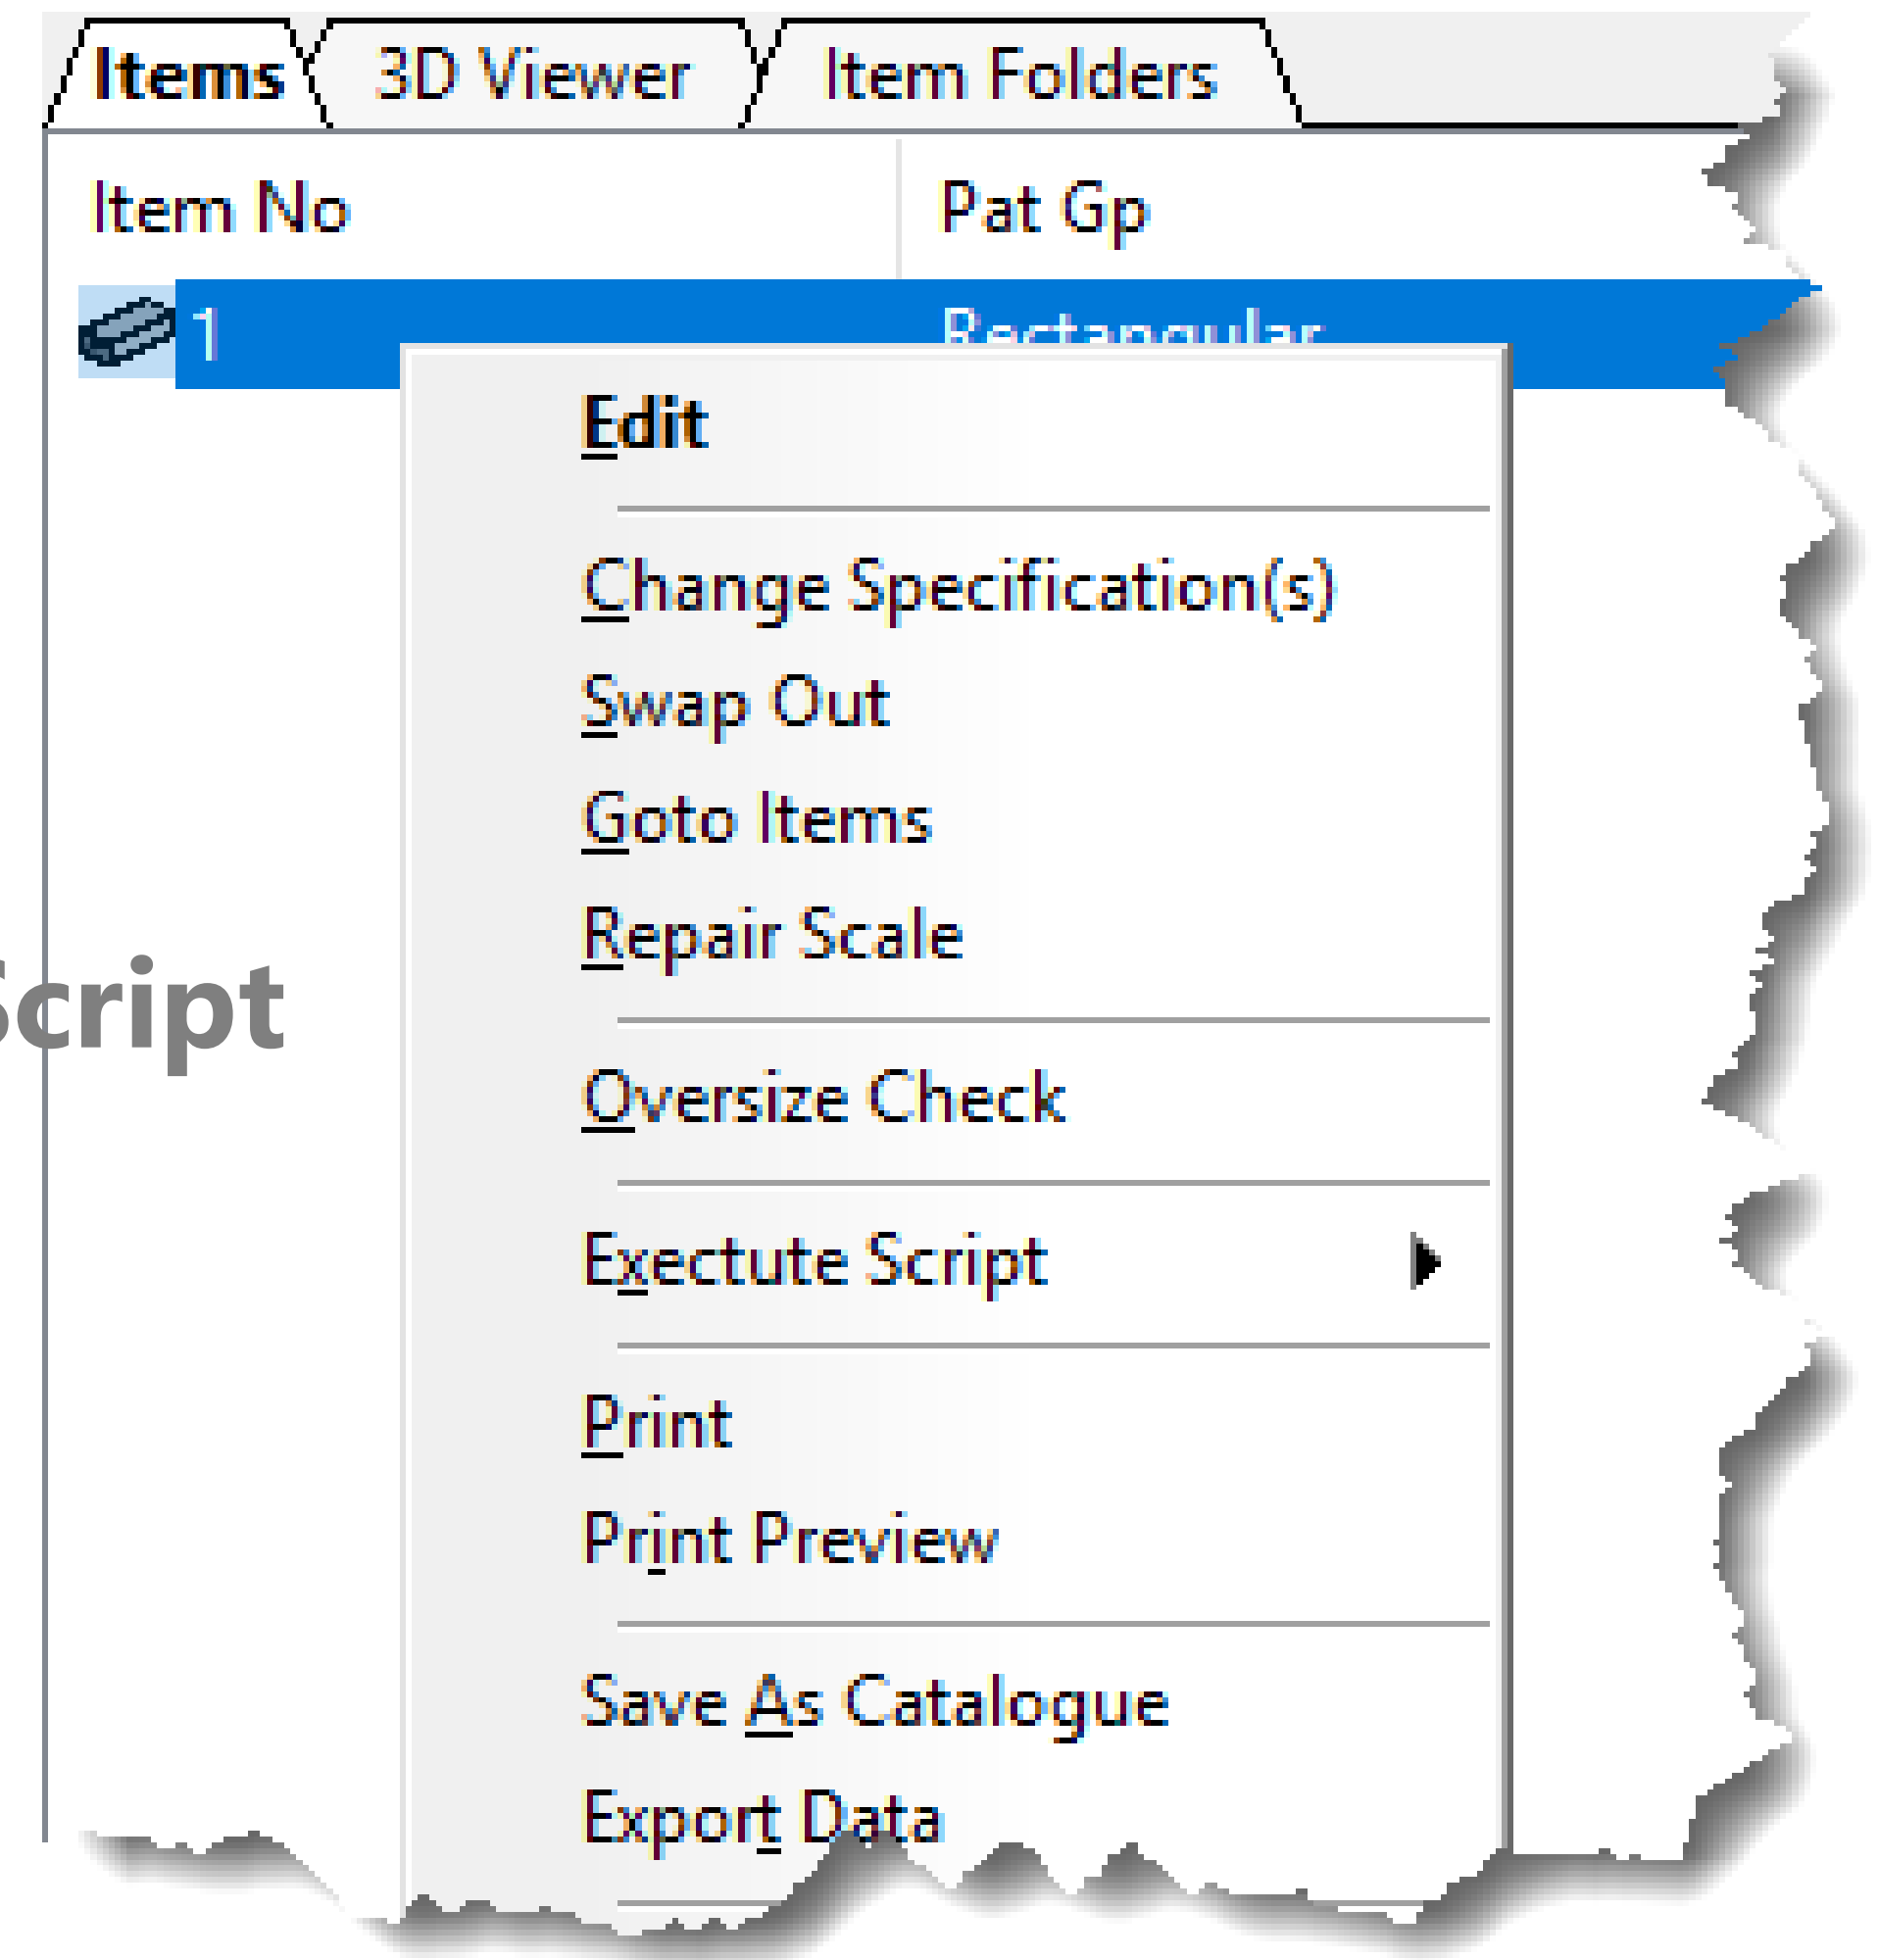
Items 3D Viewer Item Folders

| Item No | Pat Gp |
|---|---|
| 1 | Rectangular |

Edit

Change Specification(s)
Swap Out
Goto Items
Repair Scale

Oversize Check

Exectute Script

Print
Print Preview

Save As Catalogue
Export Data

Script